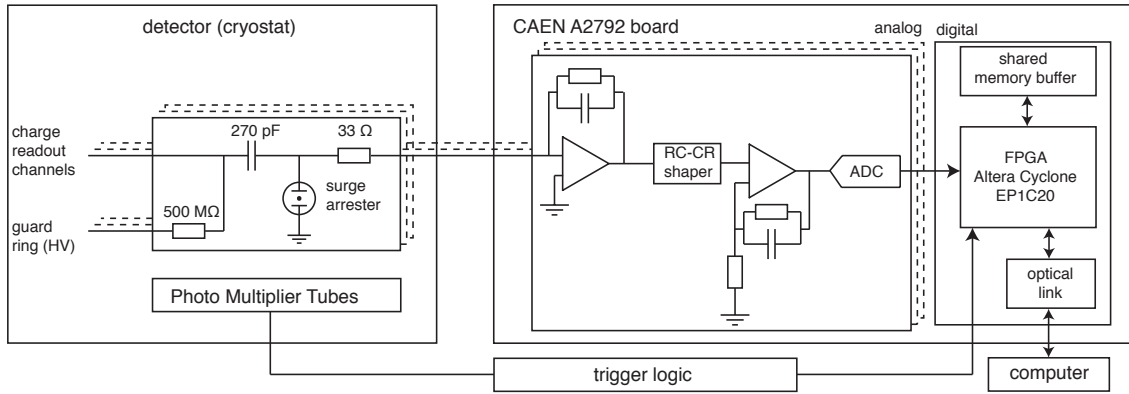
detector (cryostat)

charge readout channels

guard ring (HV)

270 pF

33 Ω

500 MΩ

surge arrester

Photo Multiplier Tubes

CAEN A2792 board

analog

RC-CR shaper

ADC

digital

shared memory buffer

FPGA Altera Cyclone EP1C20

optical link

trigger logic

computer